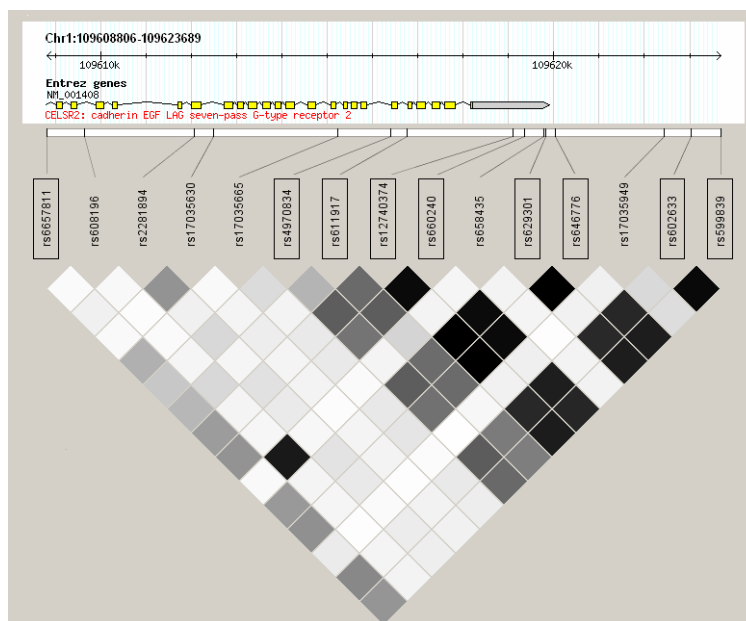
Chr1:109608806-109623689

109610k

109620k

Entrez genes
NM_001408
CELSR2: cadherin EGF LAG seven-pass G-type receptor 2

rs6657811
rs608196
rs2281894
rs17035630
rs17035665
rs4970834
rs611917
rs12740374
rs660240
rs658435
rs629301
rs646776
rs17035949
rs602633
rs599839